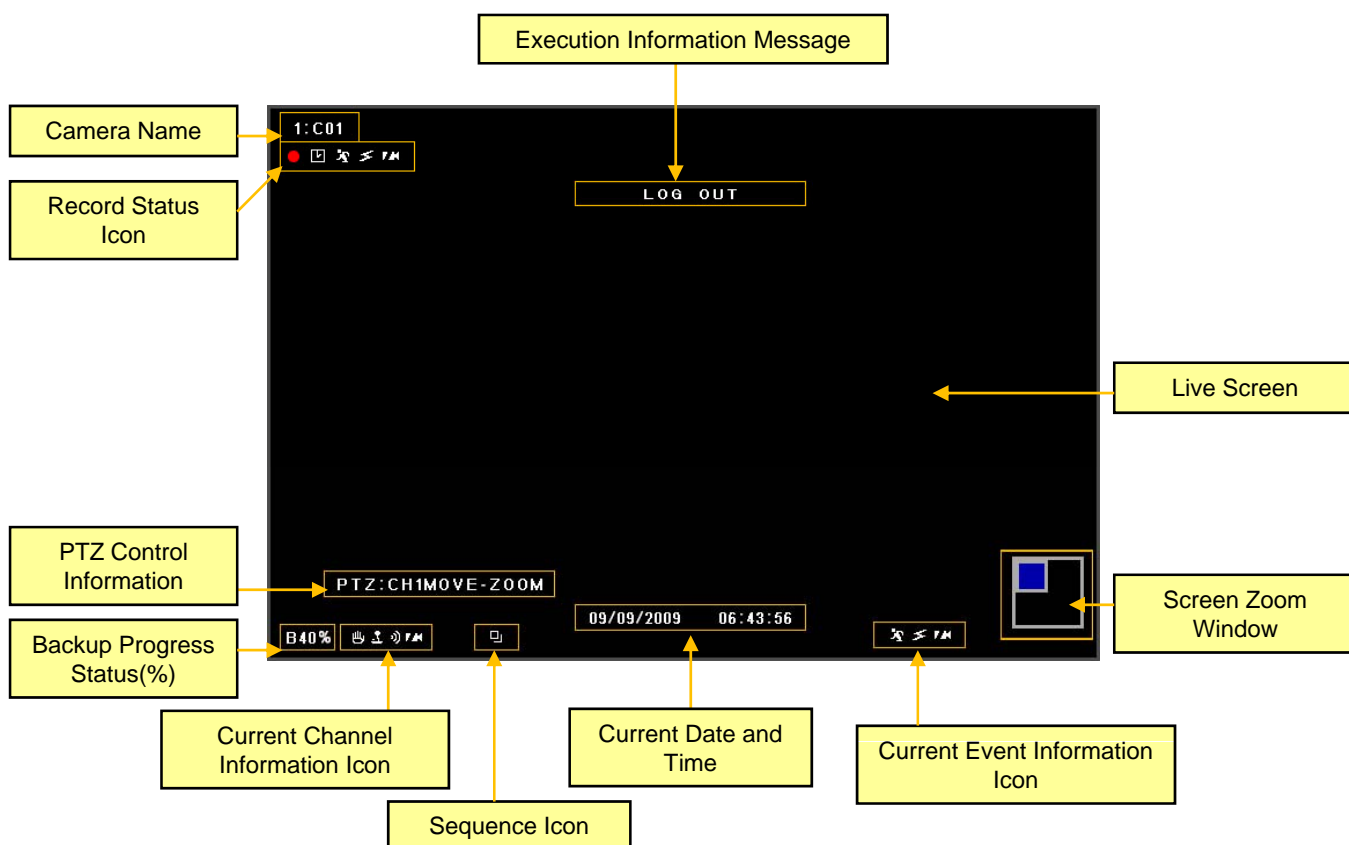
Execution Information Message

Camera Name

1:C01

Record Status Icon

LOG OUT

Live Screen

PTZ Control Information

PTZ:CH1MOVE-ZOOM

Screen Zoom Window

09/09/2009 06:43:56

Backup Progress Status(%)

B40%

Current Channel Information Icon

Current Date and Time

Current Event Information Icon

Sequence Icon